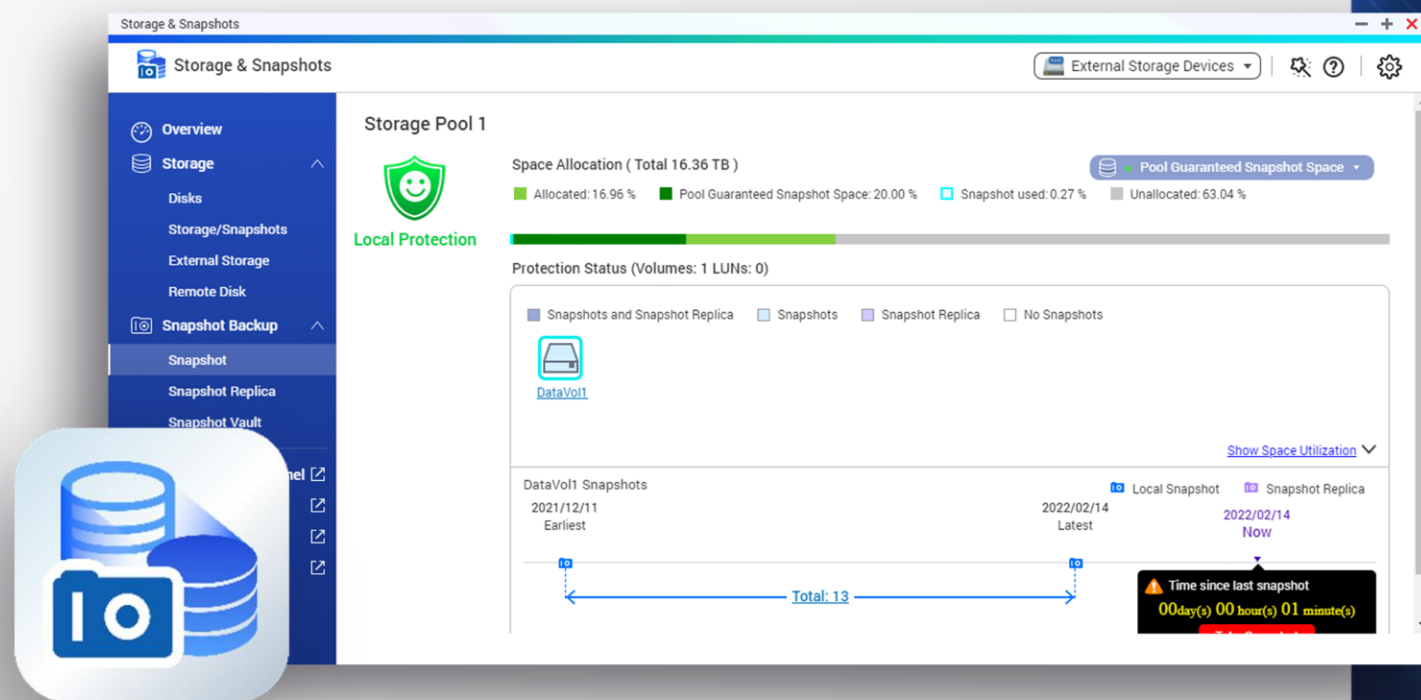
Storage & Snapshots

Storage & Snapshots

External Storage Devices

Overview

Storage

Disks

Storage/Snapshots

External Storage

Remote Disk

Snapshot Backup

Snapshot

Snapshot Replica

Snapshot Vault

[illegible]nel

Storage Pool 1

Local Protection

Space Allocation ( Total 16.36 TB )

Pool Guaranteed Snapshot Space

Allocated: 16.96 %

Pool Guaranteed Snapshot Space: 20.00 %

Snapshot used: 0.27 %

Unallocated: 63.04 %

Protection Status (Volumes: 1 LUNs: 0)

Snapshots and Snapshot Replica

Snapshots

Snapshot Replica

No Snapshots

DataVol1

Show Space Utilization

DataVol1 Snapshots

Local Snapshot

Snapshot Replica

2021/12/11
Earliest

2022/02/14
Latest

2022/02/14
Now

Total: 13

Time since last snapshot

00day(s) 00 hour(s) 01 minute(s)

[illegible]